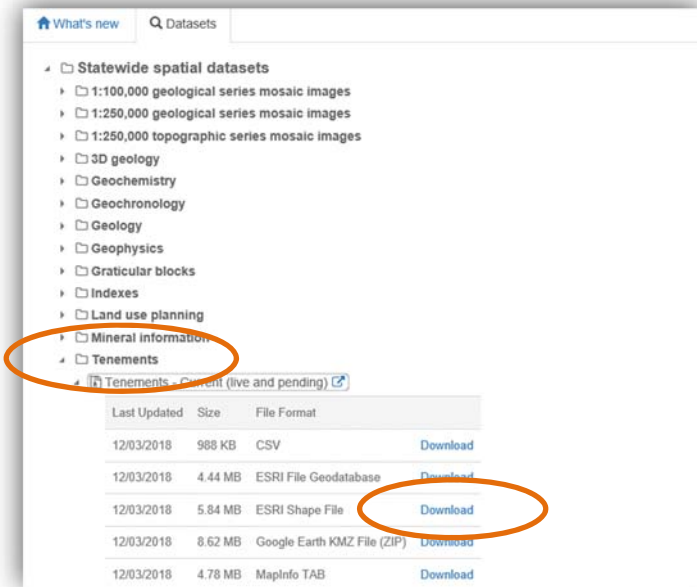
What's new
Datasets

Statewide spatial datasets
1:100,000 geological series mosaic images
1:250,000 geological series mosaic images
1:250,000 topographic series mosaic images
3D geology
Geochemistry
Geochronology
Geology
Geophysics
Graticular blocks
Indexes
Land use planning
Mineral information
Tenements
Tenements - Current (live and pending)

| Last Updated | Size | File Format | |
|---|---|---|---|
| 12/03/2018 | 988 KB | CSV | Download |
| 12/03/2018 | 4.44 MB | ESRI File Geodatabase | Download |
| 12/03/2018 | 5.84 MB | ESRI Shape File | Download |
| 12/03/2018 | 8.62 MB | Google Earth KMZ File (ZIP) | Download |
| 12/03/2018 | 4.78 MB | MapInfo TAB | Download |